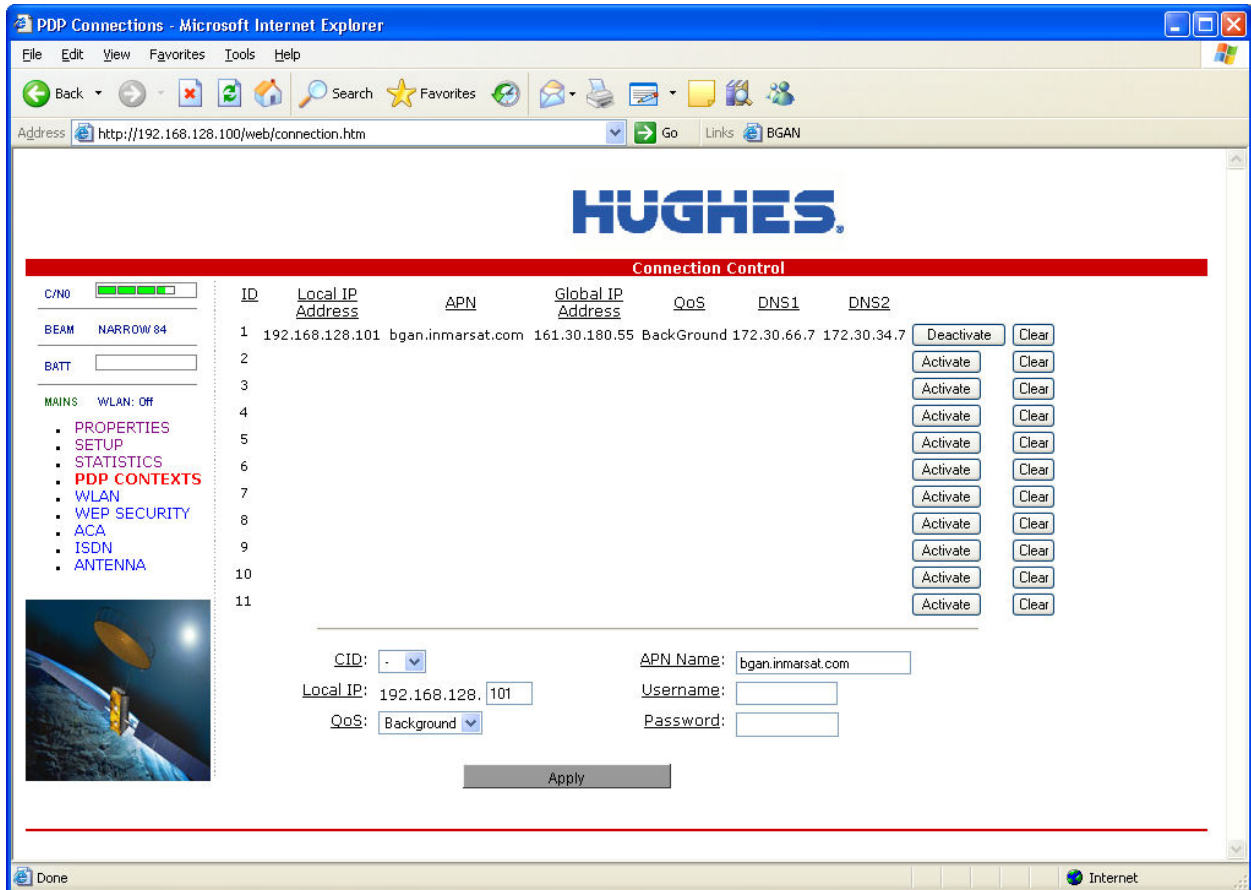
PDP Connections - Microsoft Internet Explorer

File Edit View Favorites Tools Help

Back Search Favorites

Address http://192.168.128.100/web/connection.htm Go Links BGAN

HUGHES.

Connection Control

C/N0

BEAM NARROW 84

BATT

MAINS WLAN: Off

- PROPERTIES
- SETUP
- STATISTICS
- PDP CONTEXTS
- WLAN
- WEP SECURITY
- ACA
- ISDN
- ANTENNA

| ID | Local IP Address | APN | Global IP Address | QoS | DNS1 | DNS2 | | |
|---|---|---|---|---|---|---|---|---|
| 1 | 192.168.128.101 | bgan.inmarsat.com | 161.30.180.55 | BackGround | 172.30.66.7 | 172.30.34.7 | Deactivate | Clear |
| 2 | | | | | | | Activate | Clear |
| 3 | | | | | | | Activate | Clear |
| 4 | | | | | | | Activate | Clear |
| 5 | | | | | | | Activate | Clear |
| 6 | | | | | | | Activate | Clear |
| 7 | | | | | | | Activate | Clear |
| 8 | | | | | | | Activate | Clear |
| 9 | | | | | | | Activate | Clear |
| 10 | | | | | | | Activate | Clear |
| 11 | | | | | | | Activate | Clear |

CID: -

Local IP: 192.168.128. 101

QoS: Background

APN Name: bgan.inmarsat.com

Username:

Password:

Apply

Done Internet